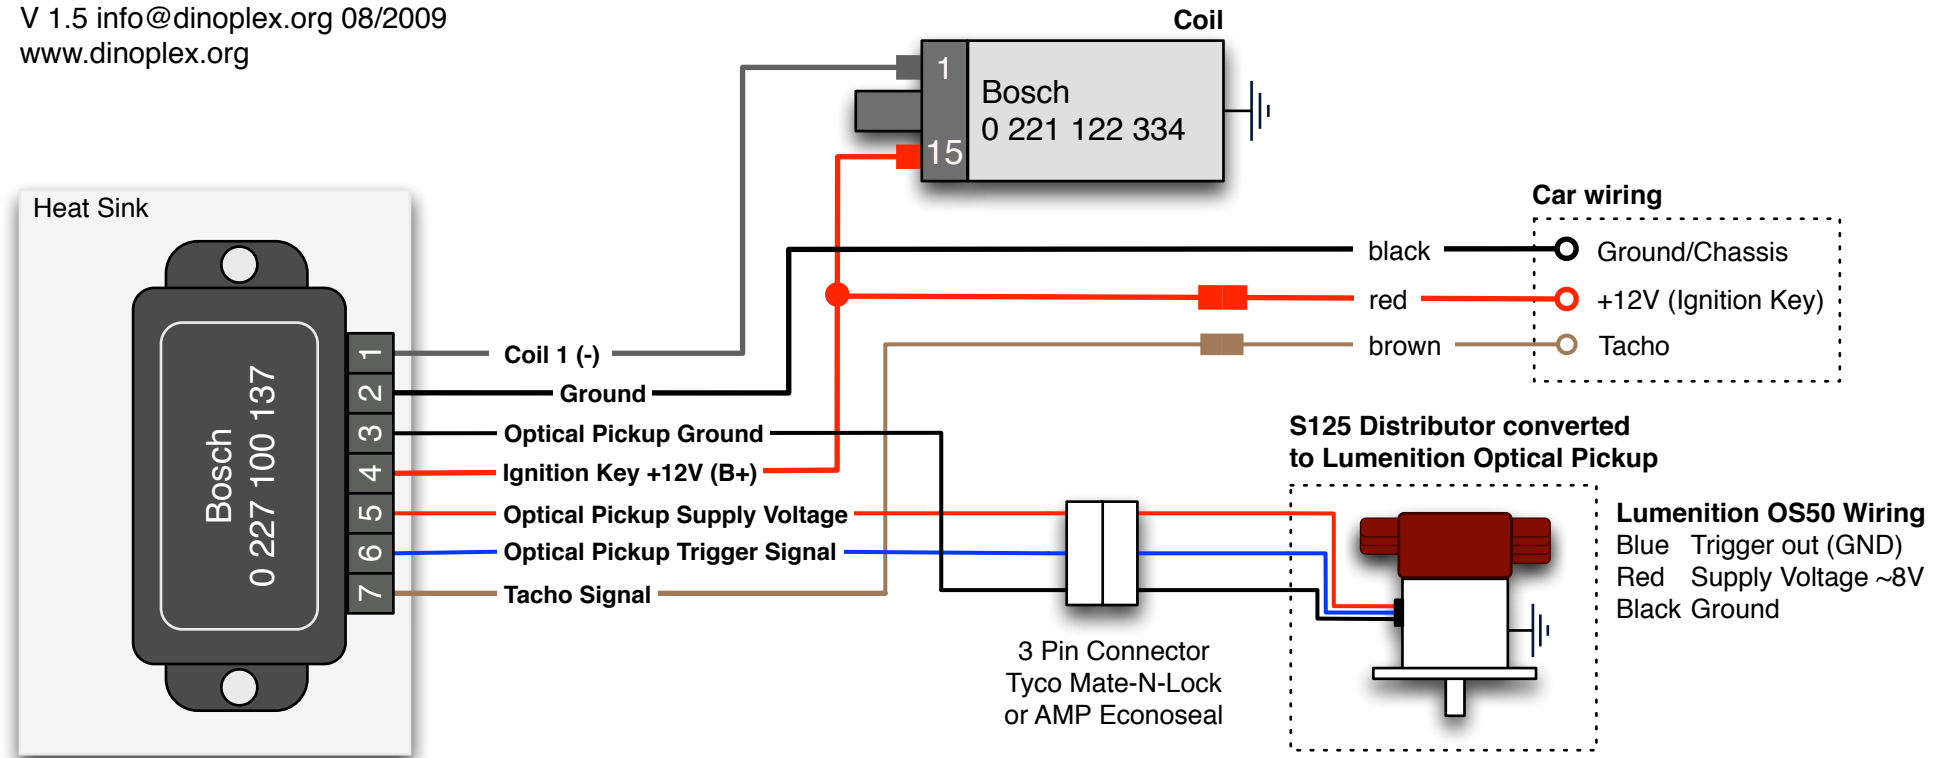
V 1.5 info@dinoplex.org 08/2009
www.dinoplex.org

Coil

1
15
Bosch
0 221 122 334

Heat Sink

Bosch
0 227 100 137

1
2
3
4
5
6
7

Coil 1 (-)
Ground
Optical Pickup Ground
Ignition Key +12V (B+)
Optical Pickup Supply Voltage
Optical Pickup Trigger Signal
Tacho Signal

Car wiring
black
red
brown
Ground/Chassis
+12V (Ignition Key)
Tacho

S125 Distributor converted
to Lumenition Optical Pickup

Lumenition OS50 Wiring
Blue Trigger out (GND)
Red Supply Voltage ~8V
Black Ground

3 Pin Connector
Tyco Mate-N-Lock
or AMP Econoseal